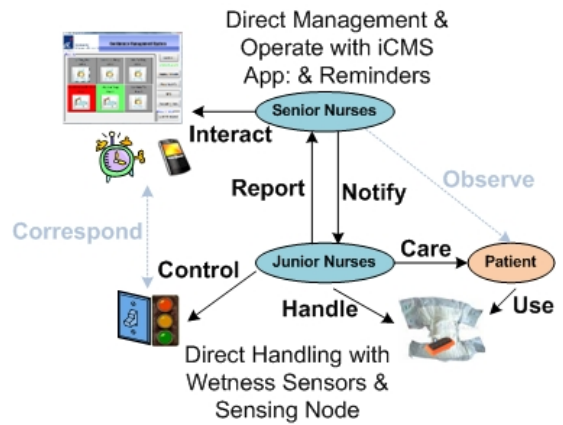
Direct Management & Operate with iCMS App: & Reminders

Senior Nurses

Interact

Observe

Report

Notify

Correspond

Junior Nurses

Care

Patient

Control

Handle

Use

Direct Handling with Wetness Sensors & Sensing Node